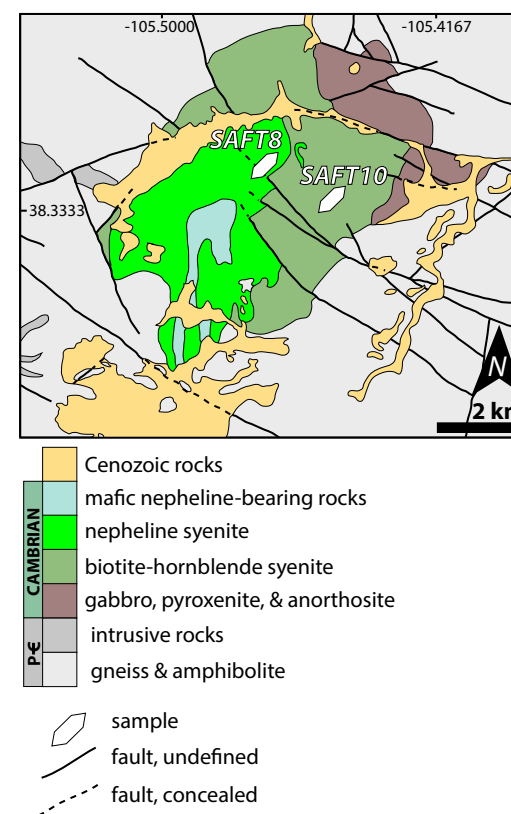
-105.5000
-105.4167
SAFT8
SAFT10
-38.3333
N
2 k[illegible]

Cenozoic rocks
CAMBRIAN
mafic nepheline-bearing rocks
nepheline syenite
biotite-hornblende syenite
gabbro, pyroxenite, & anorthosite
P-Ꞓ
intrusive rocks
gneiss & amphibolite

sample
fault, undefined
fault, concealed